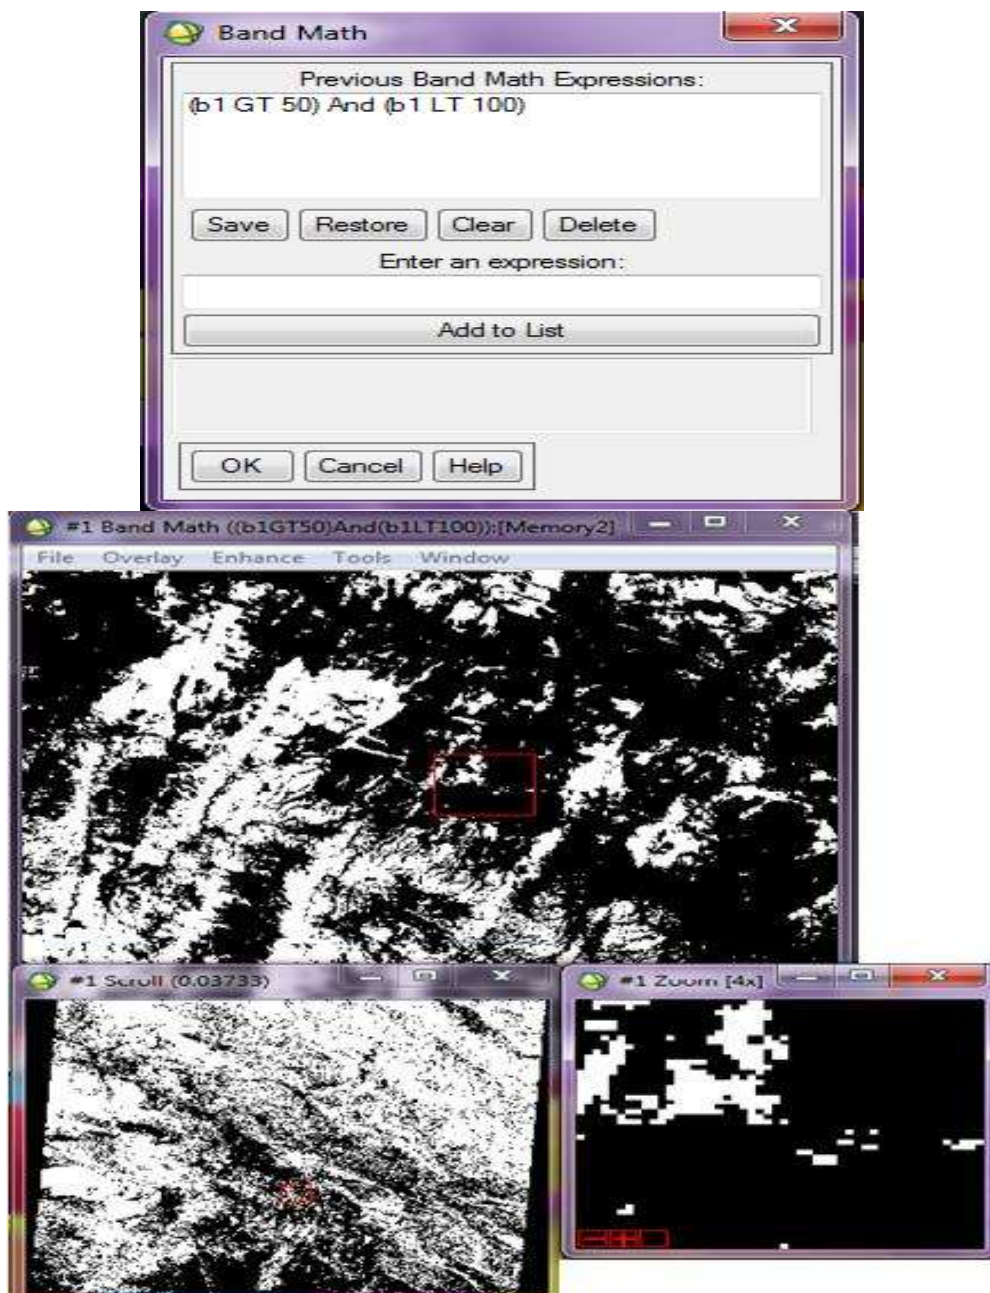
Band Math

Previous Band Math Expressions:

(b1 GT 50) And (b1 LT 100)

Save Restore Clear Delete

Enter an expression:

Add to List

OK Cancel Help

#1 Band Math ((b1GT50)And(b1LT100)):[Memory2]

File Overlay Enhance Tools Window

#1 Scroll (0.03733)

#1 Zoom [4x]